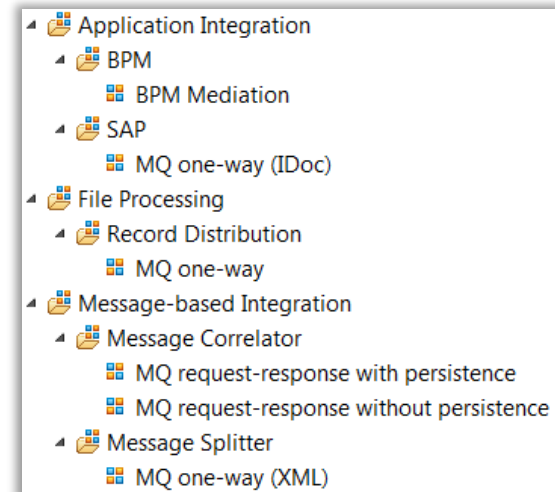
Application Integration
BPM
BPM Mediation
SAP
MQ one-way (IDoc)
File Processing
Record Distribution
MQ one-way
Message-based Integration
Message Correlator
MQ request-response with persistence
MQ request-response without persistence
Message Splitter
MQ one-way (XML)